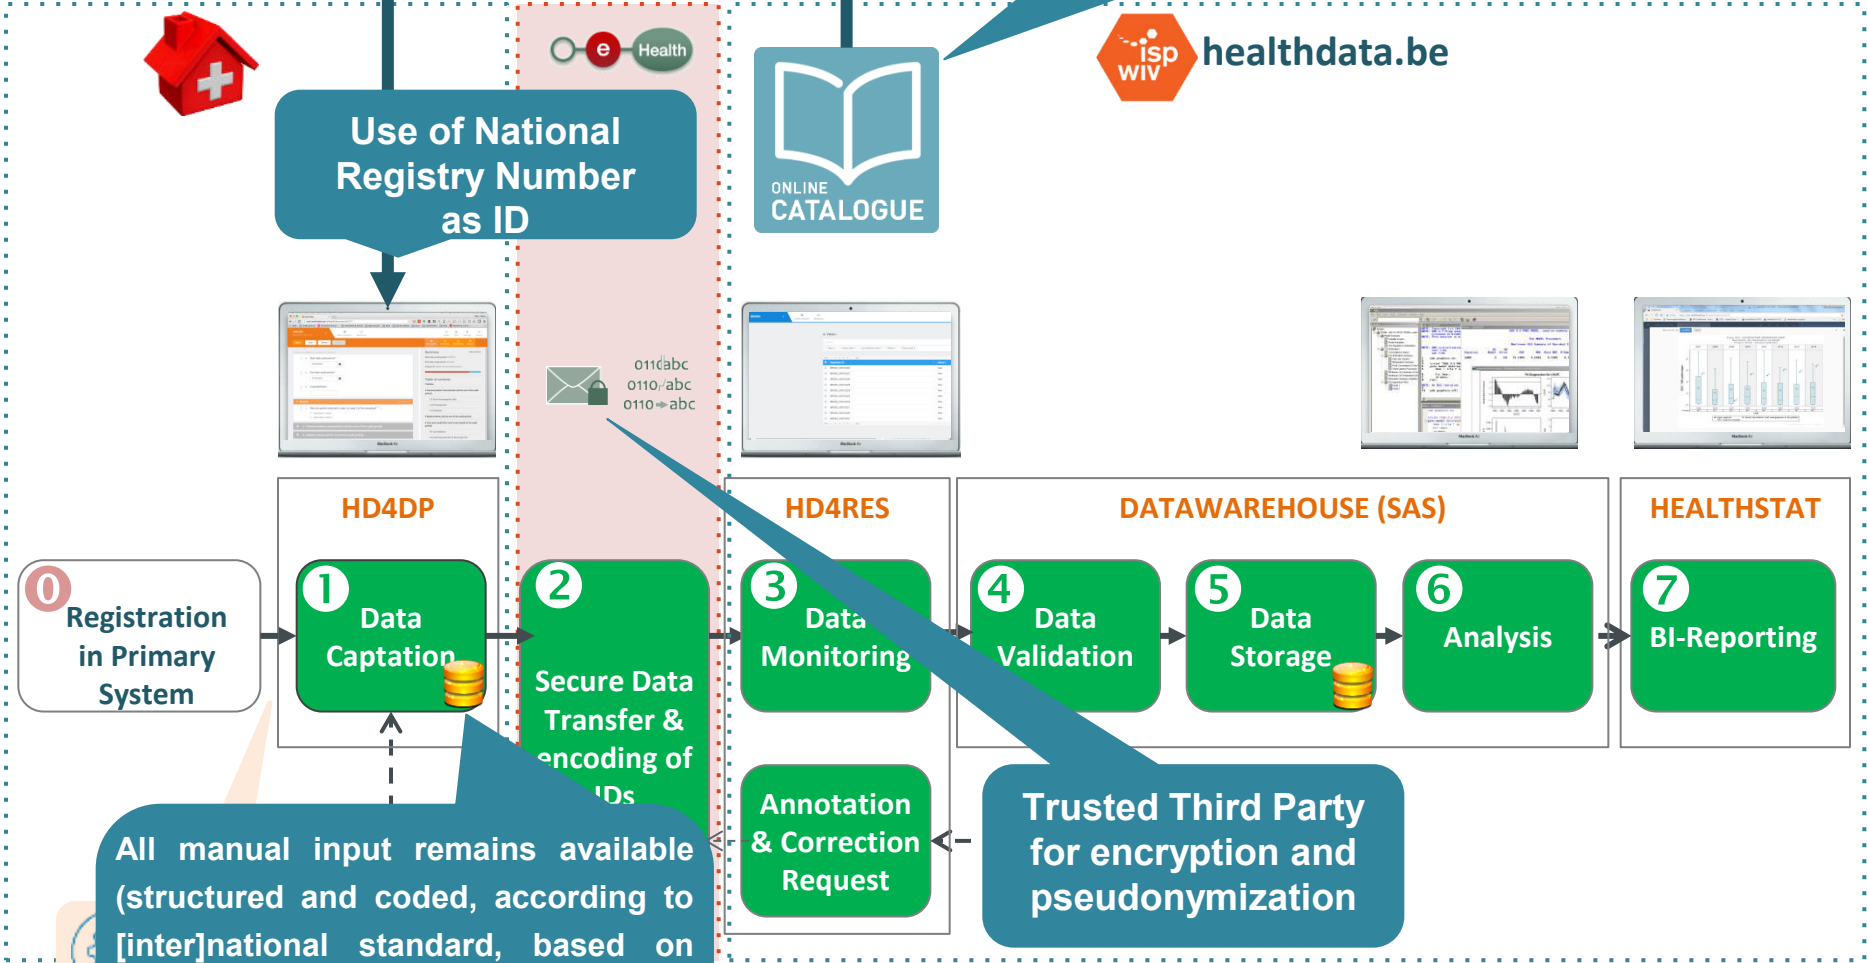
e Health

ONLINE CATALOGUE

isp wiv healthdata.be

Use of National Registry Number as ID

0110abc
0110abc
0110abc

HD4DP

HD4RES

DATAWAREHOUSE (SAS)

HEALTHSTAT

0 Registration in Primary System

1 Data Captation

2 Secure Data Transfer & encoding of IDs

3 Data Monitoring

4 Data Validation

5 Data Storage

6 Analysis

7 BI-Reporting

Annotation & Correction Request

Trusted Third Party for encryption and pseudonymization

All manual input remains available (structured and coded, according to [inter]national standard, based on